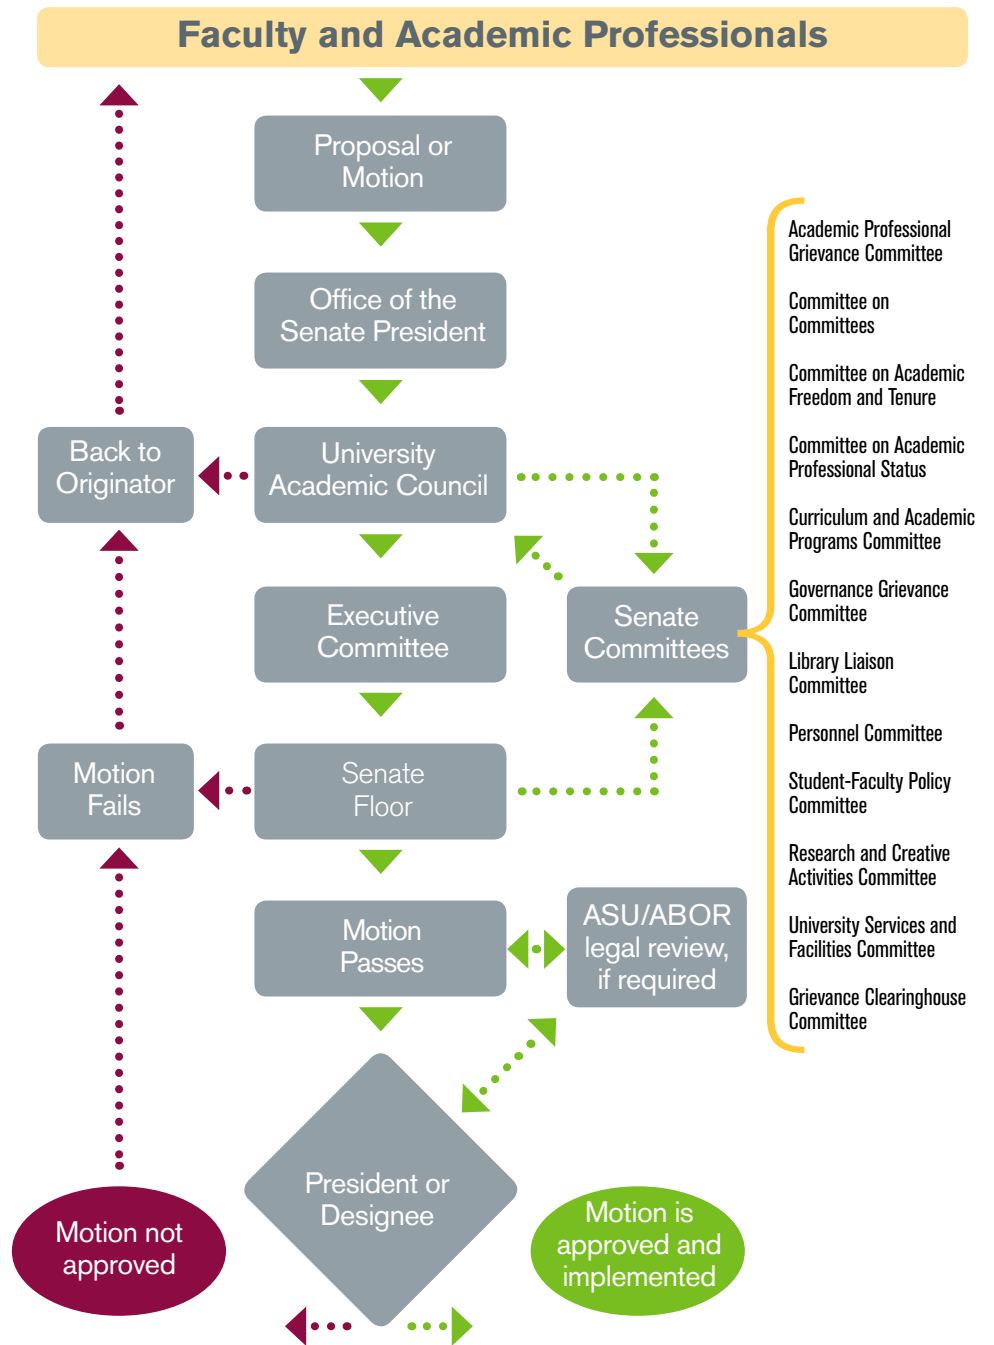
Faculty and Academic Professionals

Proposal or Motion

Office of the Senate President

Back to Originator

University Academic Council

Executive Committee

Senate Committees

Motion Fails

Senate Floor

Motion Passes

ASU/ABOR legal review, if required

President or Designee

Motion not approved

Motion is approved and implemented

Academic Professional Grievance Committee

Committee on Committees

Committee on Academic Freedom and Tenure

Committee on Academic Professional Status

Curriculum and Academic Programs Committee

Governance Grievance Committee

Library Liaison Committee

Personnel Committee

Student-Faculty Policy Committee

Research and Creative Activities Committee

University Services and Facilities Committee

Grievance Clearinghouse Committee